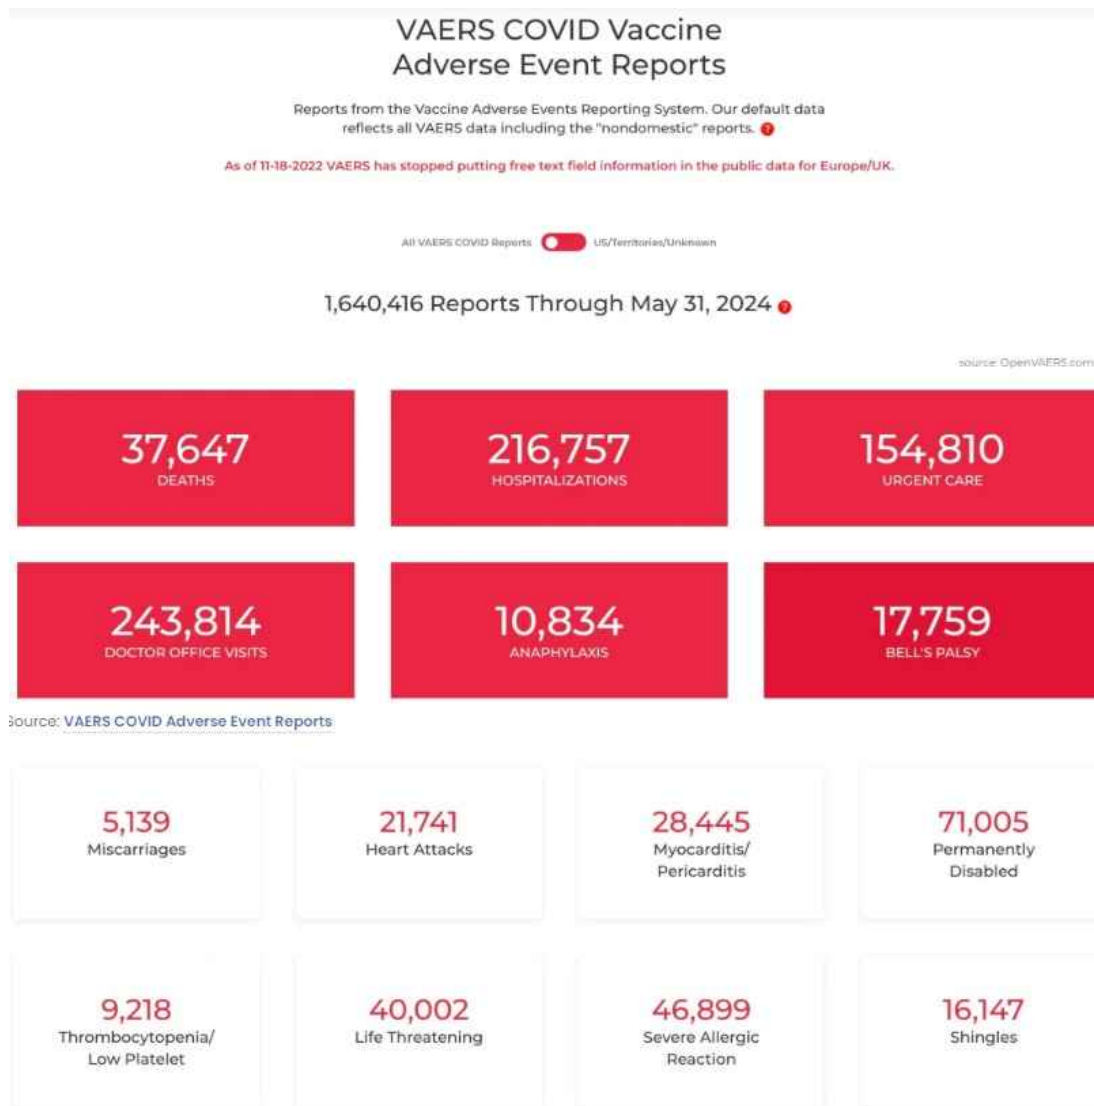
VAERS COVID Vaccine Adverse Event Reports

Reports from the Vaccine Adverse Events Reporting System. Our default data reflects all VAERS data including the "nondomestic" reports.

As of 11-18-2022 VAERS has stopped putting free text field information in the public data for Europe/UK.

All VAERS COVID Reports US/Territories/Unknown

1,640,416 Reports Through May 31, 2024

source: OpenVAERS.com

37,647
DEATHS

216,757
HOSPITALIZATIONS

154,810
URGENT CARE

243,814
DOCTOR OFFICE VISITS

10,834
ANAPHYLAXIS

17,759
BELL'S PALSY

Source: VAERS COVID Adverse Event Reports

5,139
Miscarriages

21,741
Heart Attacks

28,445
Myocarditis/ Pericarditis

71,005
Permanently Disabled

9,218
Thrombocytopenia/ Low Platelet

40,002
Life Threatening

46,899
Severe Allergic Reaction

16,147
Shingles